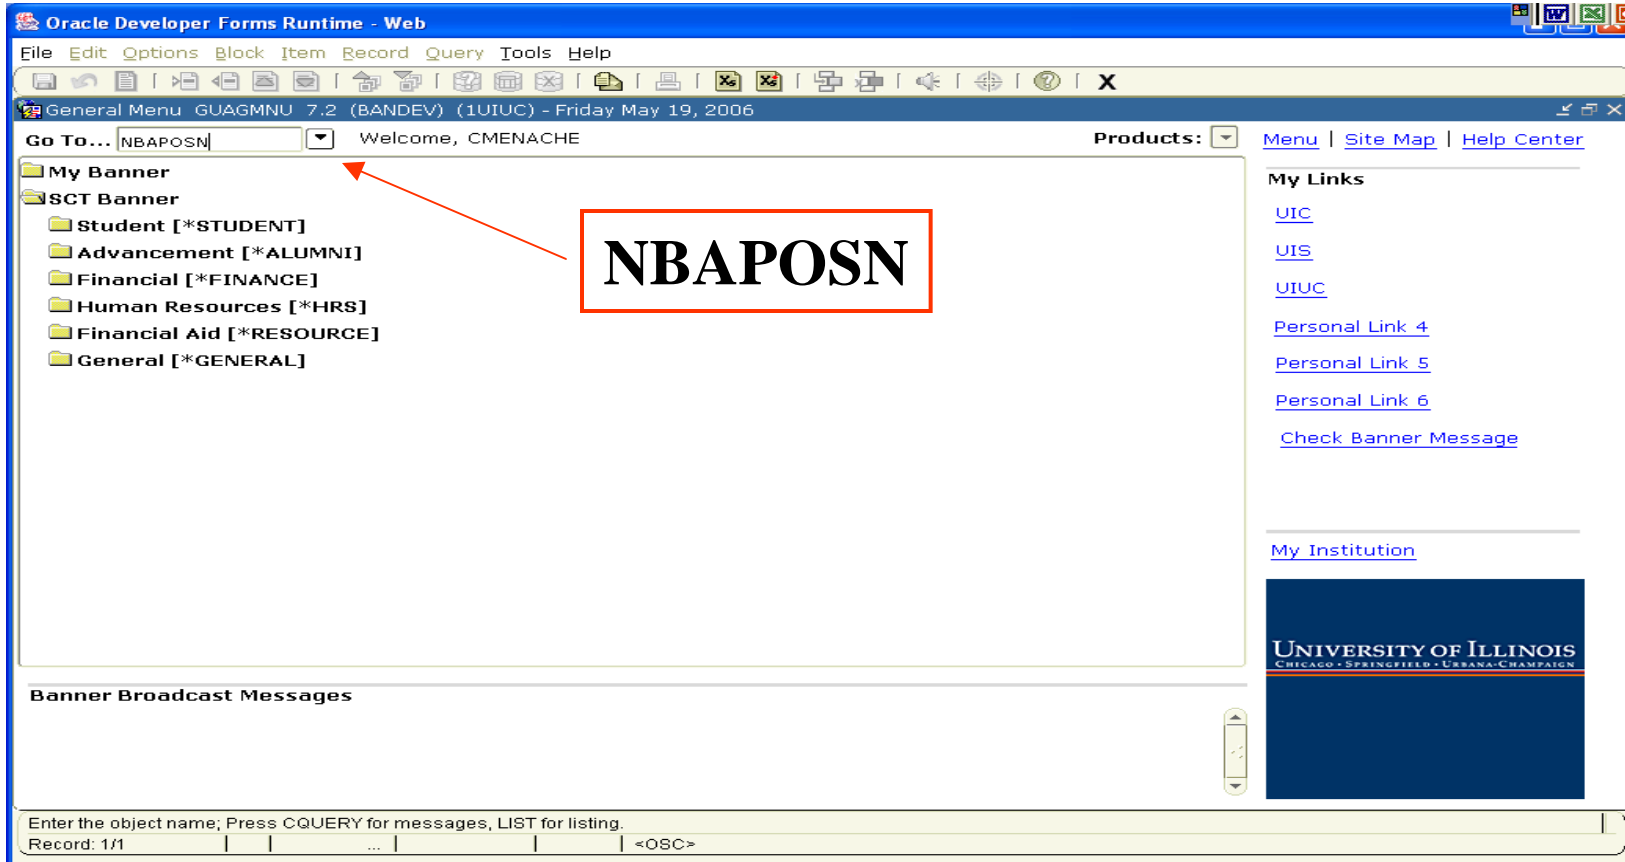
Oracle Developer Forms Runtime - Web

File Edit Options Block Item Record Query Tools Help

General Menu GUAGMNU 7.2 (BANDEV) (1UIUC) - Friday May 19, 2006

Go To... NBAPOSN

Welcome, CMENACHE

Products:

Menu | Site Map | Help Center

My Banner
SCT Banner
Student [*STUDENT]
Advancement [*ALUMNI]
Financial [*FINANCE]
Human Resources [*HRS]
Financial Aid [*RESOURCE]
General [*GENERAL]

NBAPOSN

My Links
UIC
UIS
UIUC
Personal Link 4
Personal Link 5
Personal Link 6
Check Banner Message

My Institution

UNIVERSITY OF ILLINOIS
CHICAGO · SPRINGFIELD · URBANA-CHAMPAIGN

Banner Broadcast Messages

Enter the object name; Press CQUERY for messages, LIST for listing.
Record: 1/1 | | ... | | | <OSC>